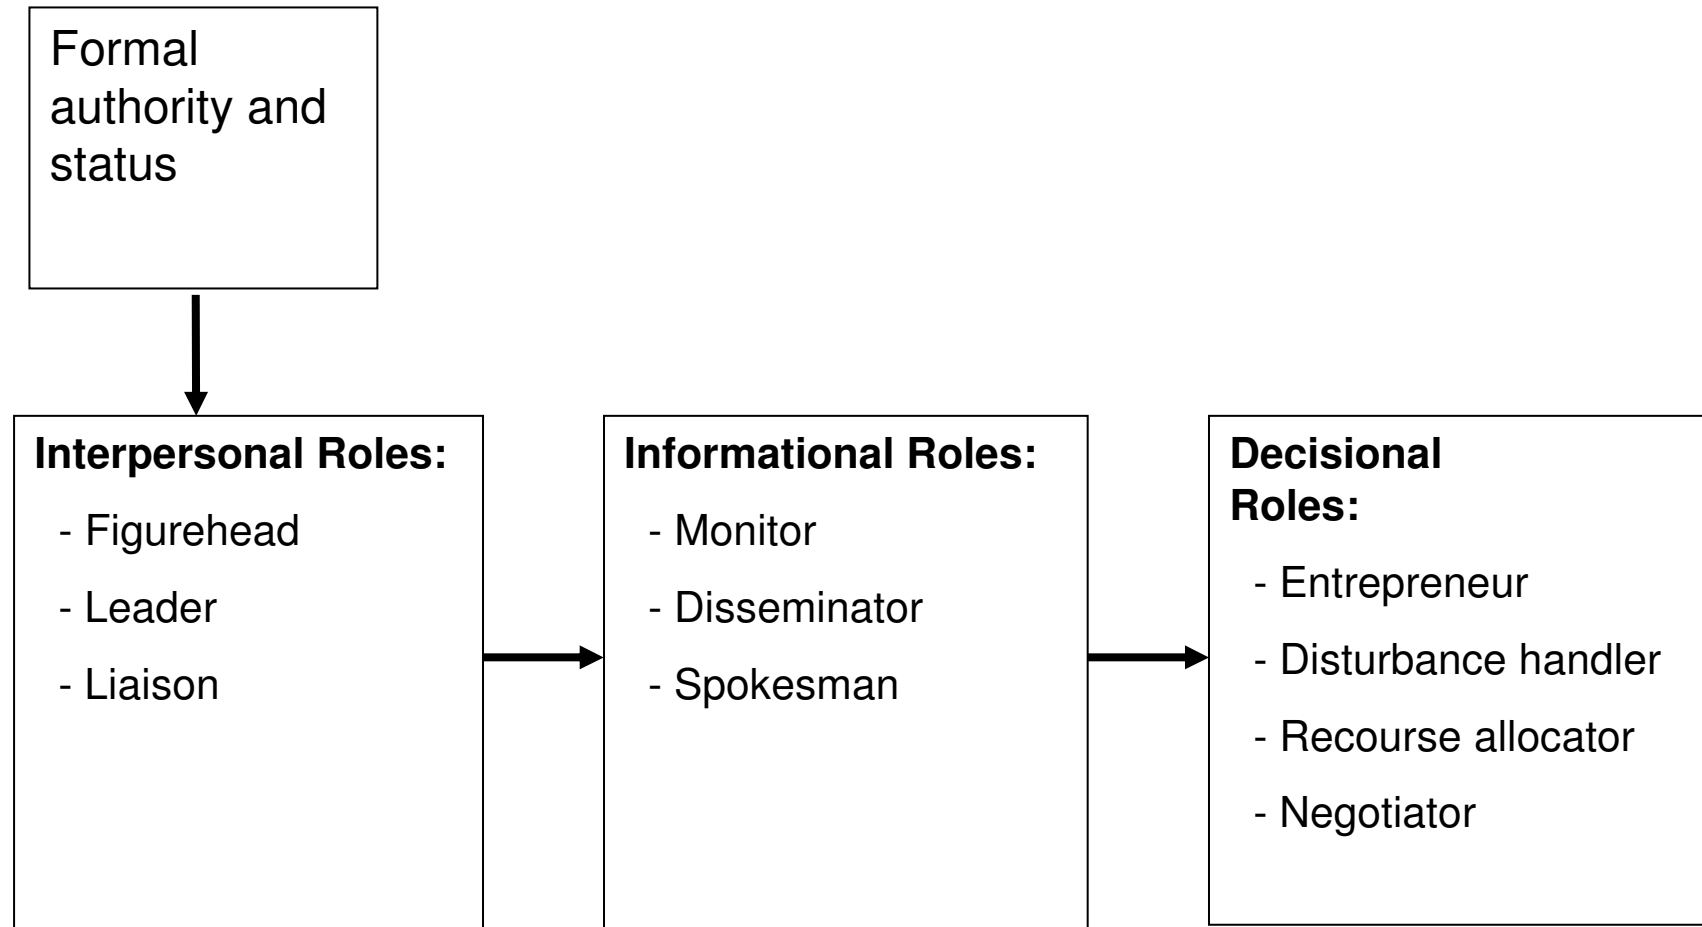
Formal authority and status

**Interpersonal Roles:**

- Figurehead

- Leader

- Liaison

**Informational Roles:**

- Monitor

- Disseminator

- Spokesman

**Decisional Roles:**

- Entrepreneur

- Disturbance handler

- Recourse allocator

- Negotiator